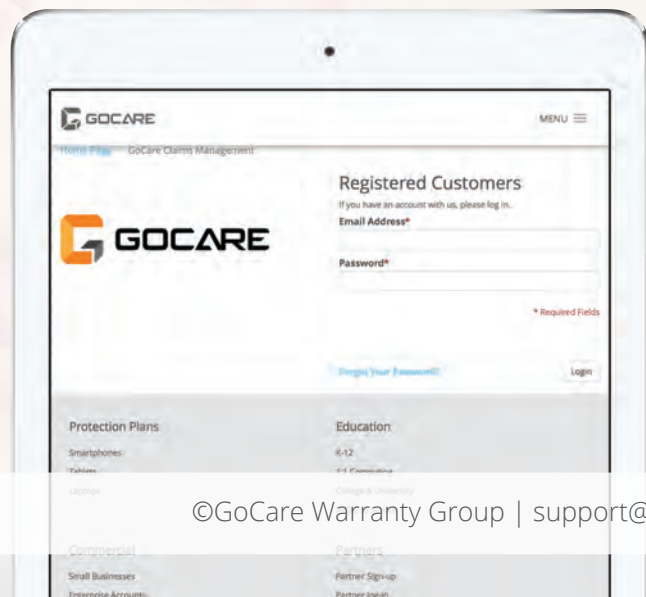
GOCARE

MENU

Home Page GoCare Claims Management

GOCARE

Registered Customers

If you have an account with us, please log in.

Email Address*

Password*

* Required Fields

Forgot Your Password?

Login

Protection Plans

Smartphones

Tablets

Laptops

Education

K-12

1:1 Computing

College & University

Commercial

Small Businesses

Enterprise Accounts

Partners

Partner Sign-up

Partner log-in

©GoCare Warranty Group | support@